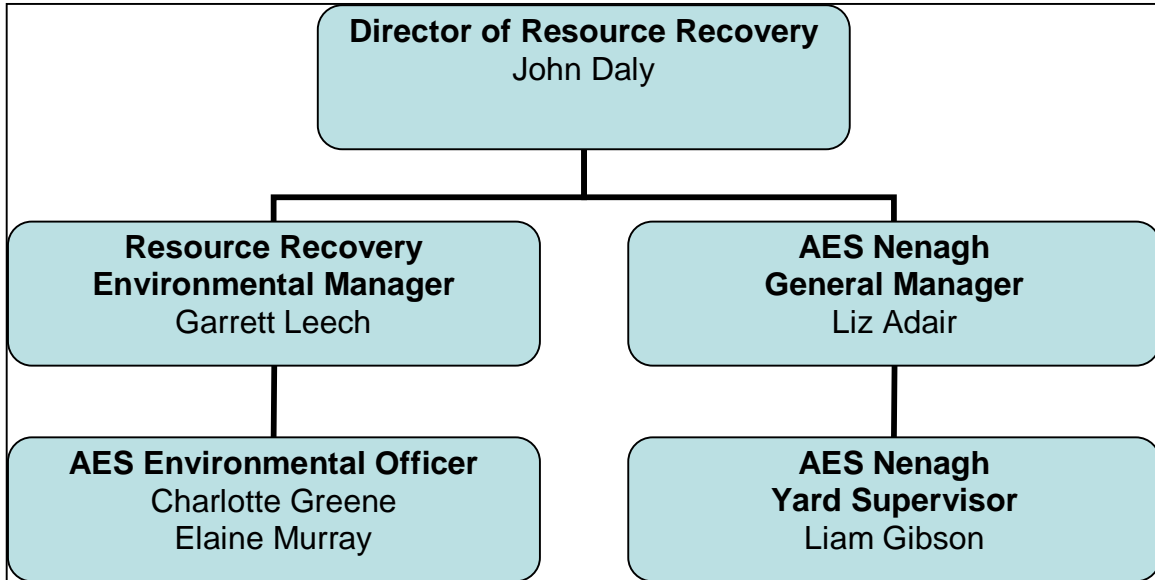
Director of Resource Recovery
John Daly

Resource Recovery
Environmental Manager
Garrett Leech

AES Nenagh
General Manager
Liz Adair

AES Environmental Officer
Charlotte Greene
Elaine Murray

AES Nenagh
Yard Supervisor
Liam Gibson